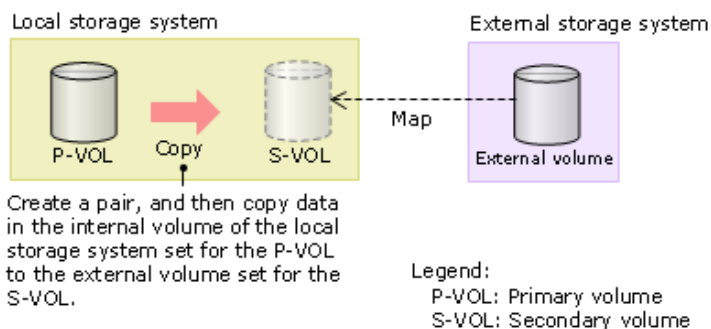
Local storage system

External storage system

P-VOL

Copy

S-VOL

Map

External volume

Create a pair, and then copy data in the internal volume of the local storage system set for the P-VOL to the external volume set for the S-VOL.

Legend:
P-VOL: Primary volume
S-VOL: Secondary volume